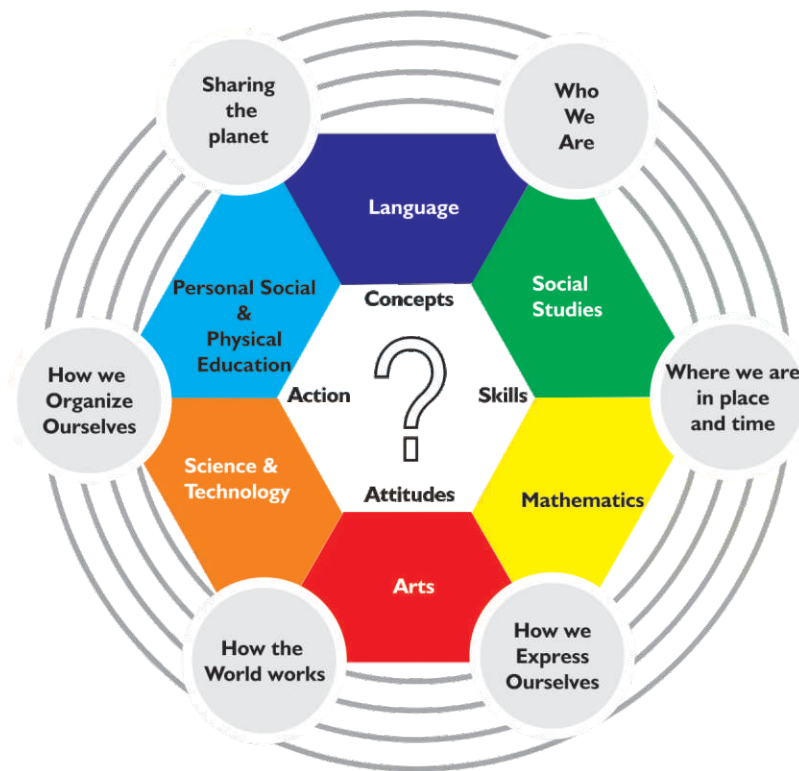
Sharing the planet

Who We Are

Language

Personal Social & Physical Education

Social Studies

Concepts

How we Organize Ourselves

Action

?

Skills

Where we are in place and time

Science & Technology

Attitudes

Mathematics

Arts

How the World works

How we Express Ourselves